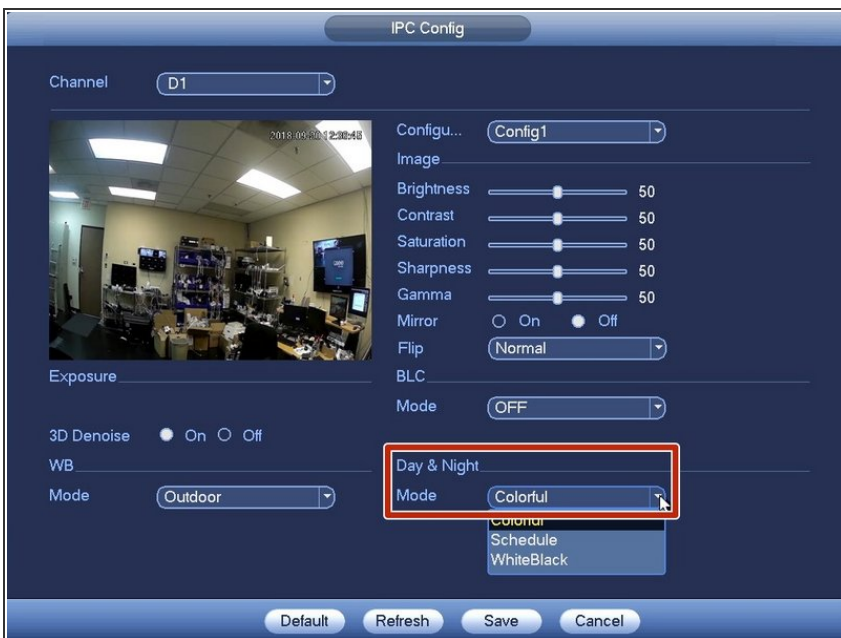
IPC Config

Channel D1

2018-09-20 12:38:45

Configu... Config1

Image

Brightness 50

Contrast 50

Saturation 50

Sharpness 50

Gamma 50

Mirror On Off

Flip Normal

Exposure

BLC

Mode OFF

3D Denoise On Off

WB

Mode Outdoor

Day & Night

Mode Colorful

Colorful

Schedule

WhiteBlack

Default Refresh Save Cancel